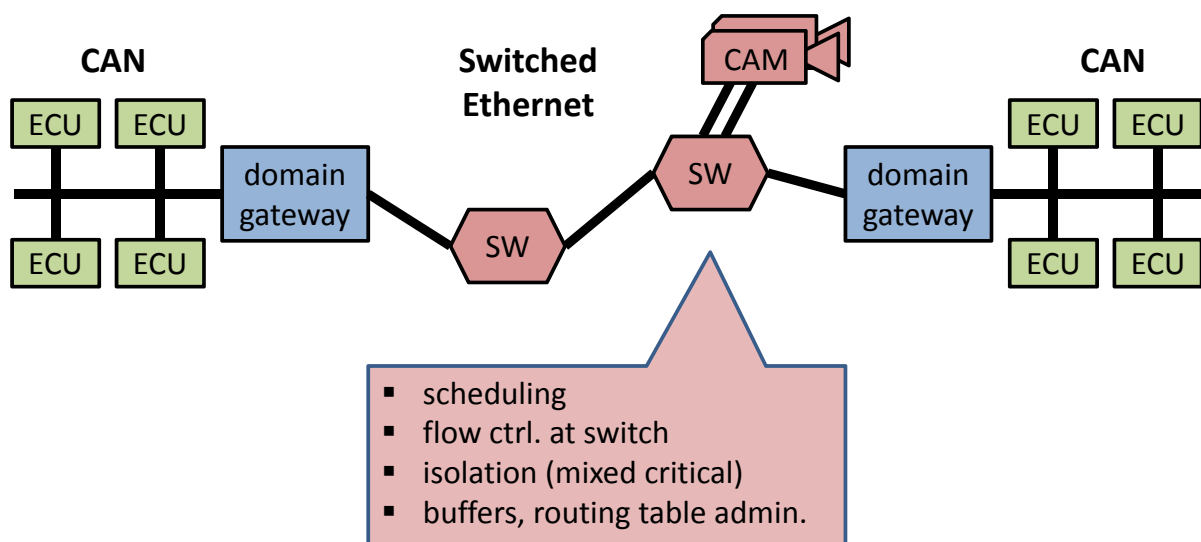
CAN

ECU ECU

ECU ECU

domain gateway

Switched Ethernet

SW

CAM

SW

domain gateway

CAN

ECU ECU

ECU ECU

- scheduling
- flow ctrl. at switch
- isolation (mixed critical)
- buffers, routing table admin.